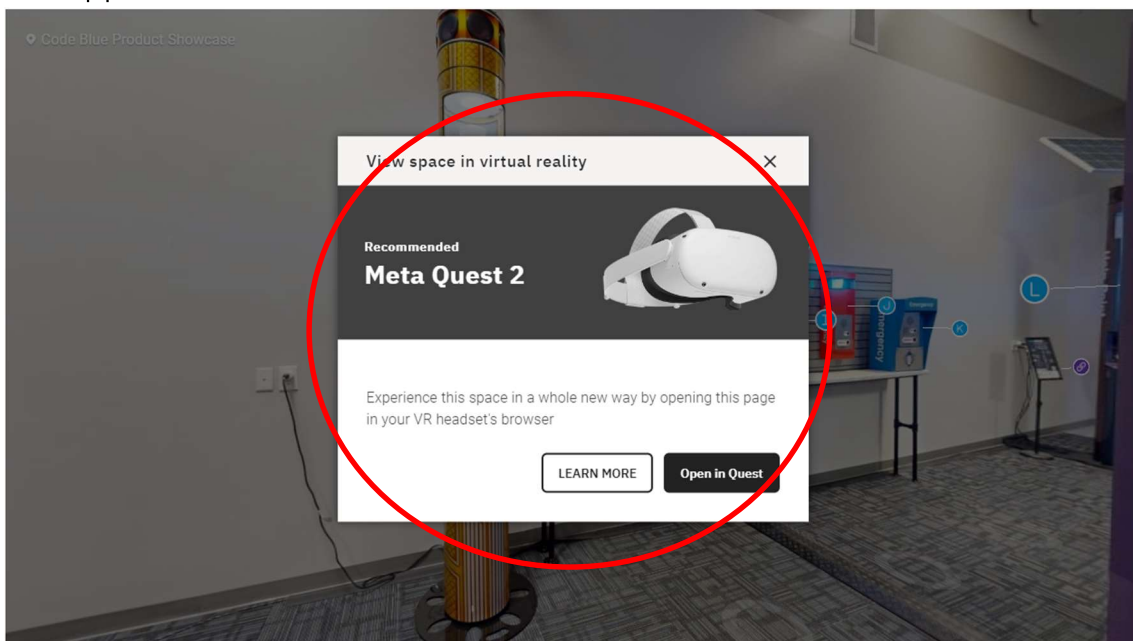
Code Blue Product Showcase

View space in virtual reality

×

Recommended

Meta Quest 2

Experience this space in a whole new way by opening this page in your VR headset's browser

LEARN MORE

Open in Quest

J

K

L

Emergency